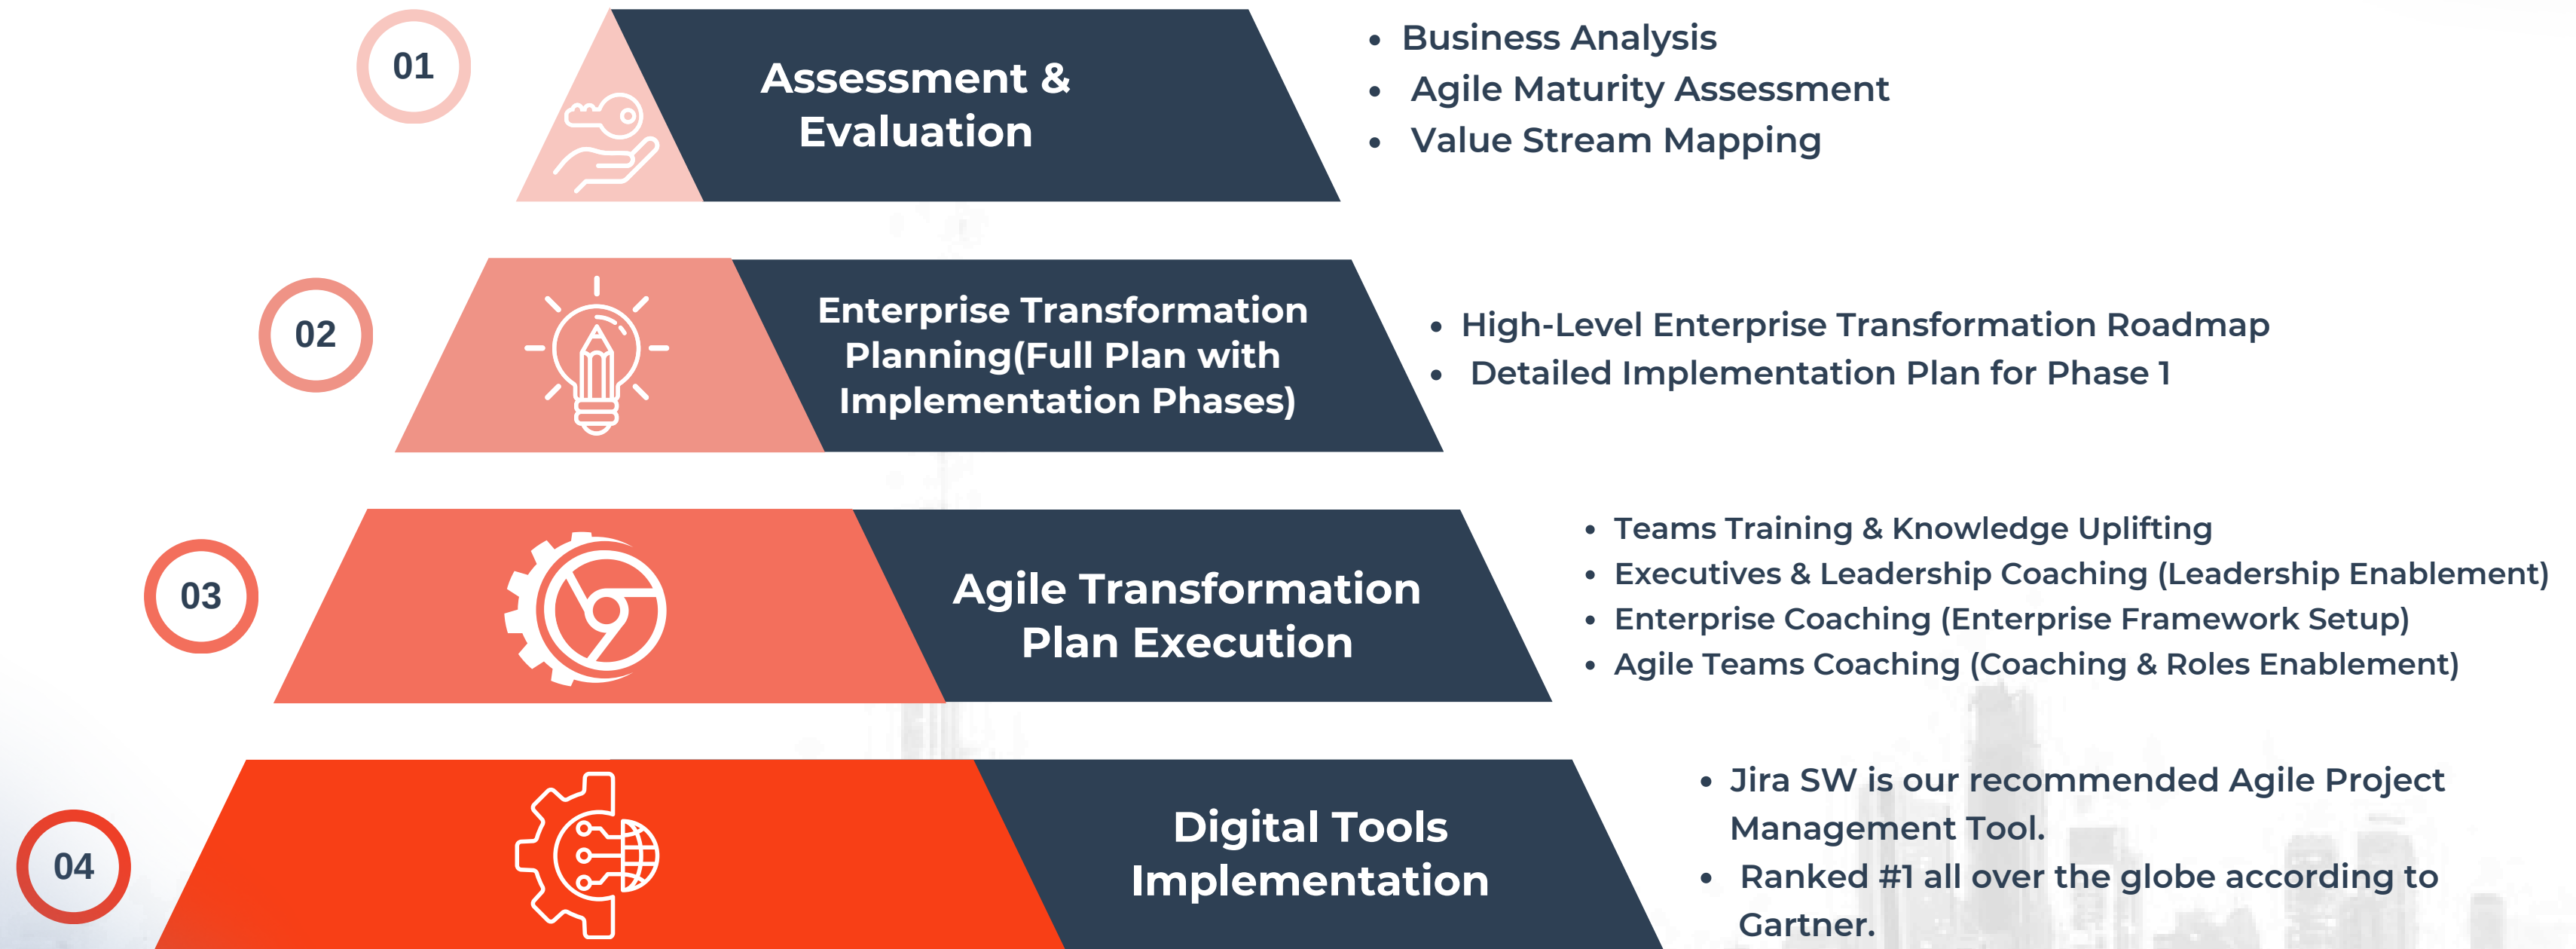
01

Assessment & Evaluation

- Business Analysis
- Agile Maturity Assessment
- Value Stream Mapping

02

Enterprise Transformation Planning(Full Plan with Implementation Phases)

- High-Level Enterprise Transformation Roadmap
- Detailed Implementation Plan for Phase 1

03

Agile Transformation Plan Execution

- Teams Training & Knowledge Uplifting
- Executives & Leadership Coaching (Leadership Enablement)
- Enterprise Coaching (Enterprise Framework Setup)
- Agile Teams Coaching (Coaching & Roles Enablement)

04

Digital Tools Implementation

- Jira SW is our recommended Agile Project Management Tool.
- Ranked #1 all over the globe according to Gartner.